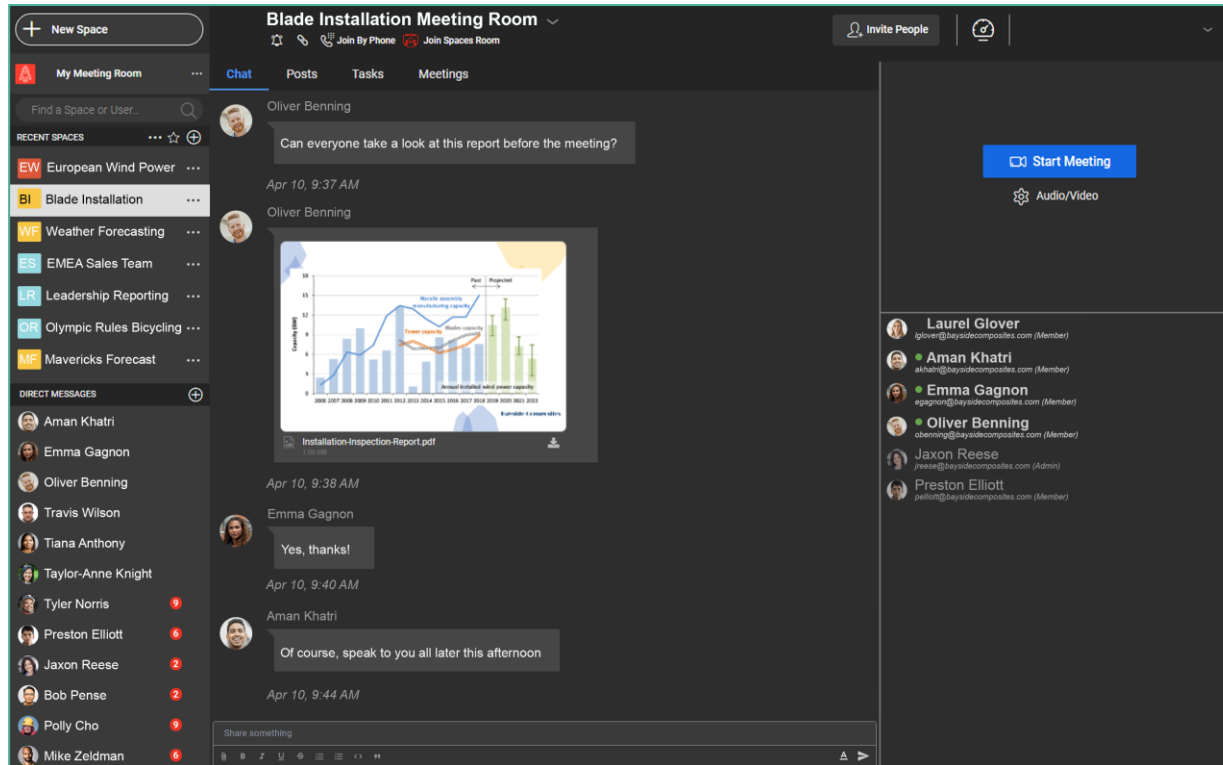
New Space

My Meeting Room

Find a Space or User...

RECENT SPACES

EW European Wind Power
BI Blade Installation
WF Weather Forecasting
ES EMEA Sales Team
LR Leadership Reporting
OR Olympic Rules Bicycling
MF Mavericks Forecast

DIRECT MESSAGES

Aman Khatri
Emma Gagnon
Oliver Benning
Travis Wilson
Tiana Anthony
Taylor-Anne Knight
Tyler Norris 9
Preston Elliott 6
Jaxon Reese 2
Bob Pense 2
Polly Cho 9
Mike Zeldman 6

Blade Installation Meeting Room

Join By Phone Join Spaces Room

Invite People

Chat Posts Tasks Meetings

Oliver Benning
Can everyone take a look at this report before the meeting?
Apr 10, 9:37 AM

Oliver Benning
Past Projected
Nacelle assembly manufacturing capacity
Tower capacity
Blades capacity
Annual installed wind power capacity
Capacity (GW)
2006 2007 2008 2009 2010 2011 2012 2013 2014 2015 2016 2017 2018 2019 2020 2021 2022
Bayside Composites
Installation-Inspection-Report.pdf
1.06 MB
Apr 10, 9:38 AM

Emma Gagnon
Yes, thanks!
Apr 10, 9:40 AM

Aman Khatri
Of course, speak to you all later this afternoon
Apr 10, 9:44 AM

Share something

Start Meeting
Audio/Video

Laurel Glover
lglover@baysidecomposites.com (Member)
Aman Khatri
akhatri@baysidecomposites.com (Member)
Emma Gagnon
egagnon@baysidecomposites.com (Member)
Oliver Benning
obenning@baysidecomposites.com (Member)
Jaxon Reese
jreese@baysidecomposites.com (Admin)
Preston Elliott
pelliott@baysidecomposites.com (Member)